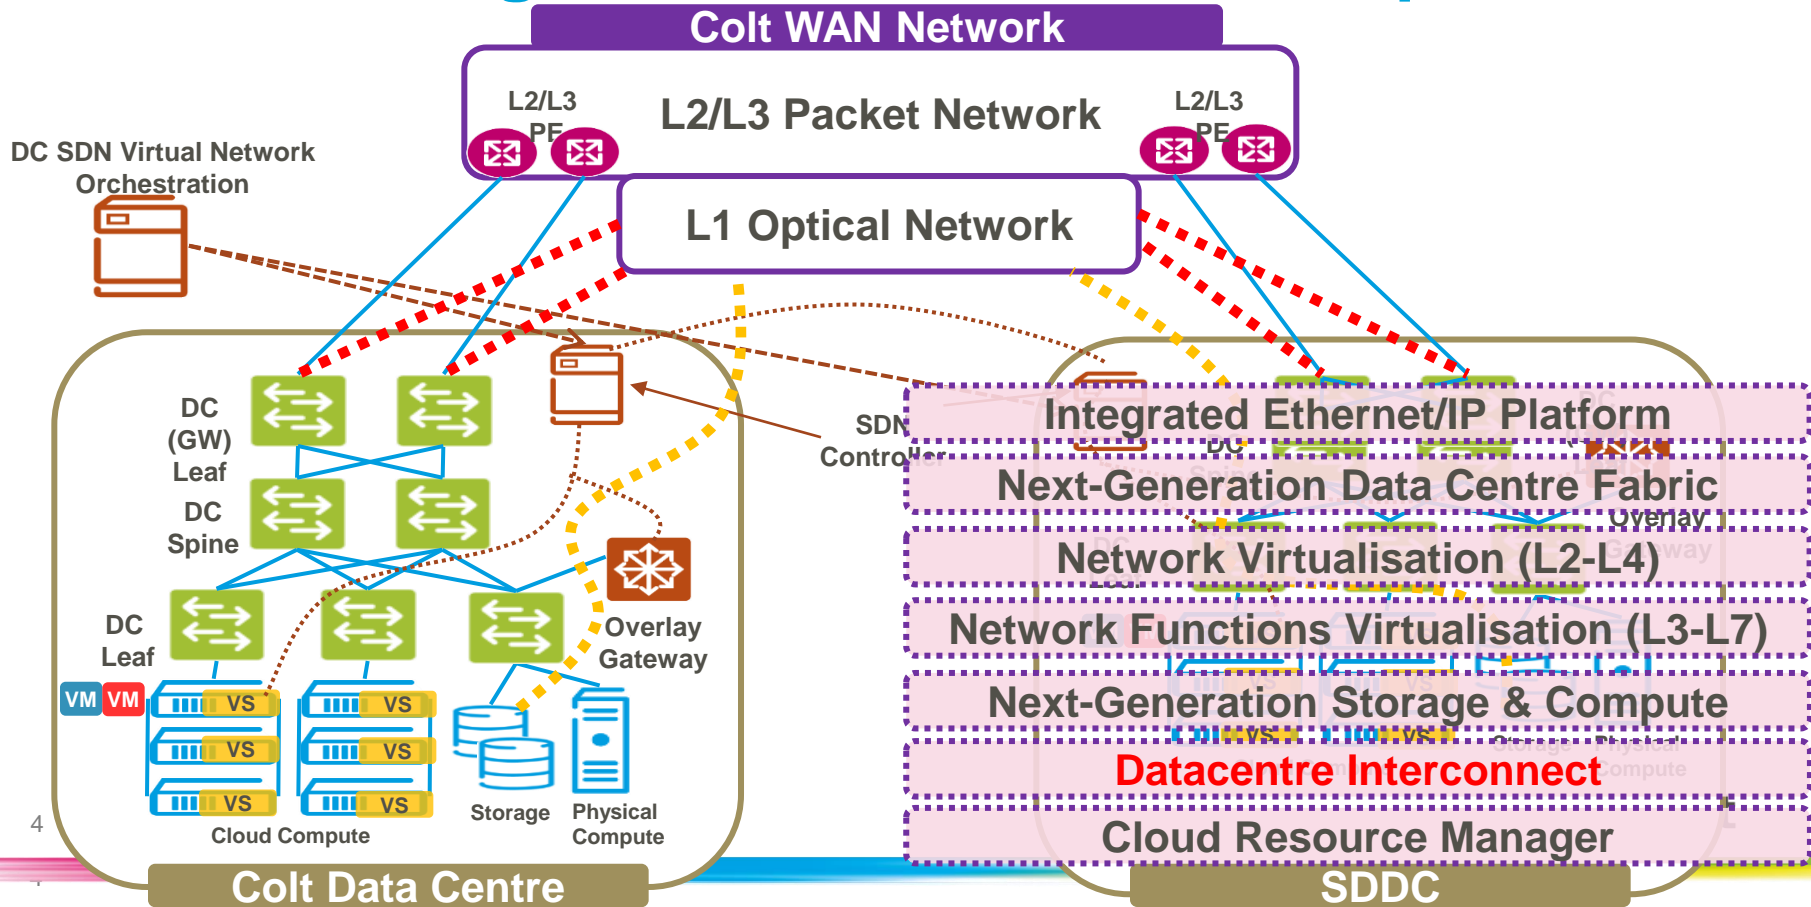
Colt WAN Network

L2/L3 PE

L2/L3 Packet Network

L2/L3 PE

DC SDN Virtual Network Orchestration

L1 Optical Network

DC (GW) Leaf

DC Spine

SDN Controller

Overlay Gateway

DC Leaf

VM VM

VS

VS

VS

VS

VS

VS

Storage

Physical Compute

Cloud Compute

4

Colt Data Centre

Integrated Ethernet/IP Platform

Next-Generation Data Centre Fabric

Network Virtualisation (L2-L4)

Network Functions Virtualisation (L3-L7)

Next-Generation Storage & Compute

Datacentre Interconnect

Cloud Resource Manager

SDDC